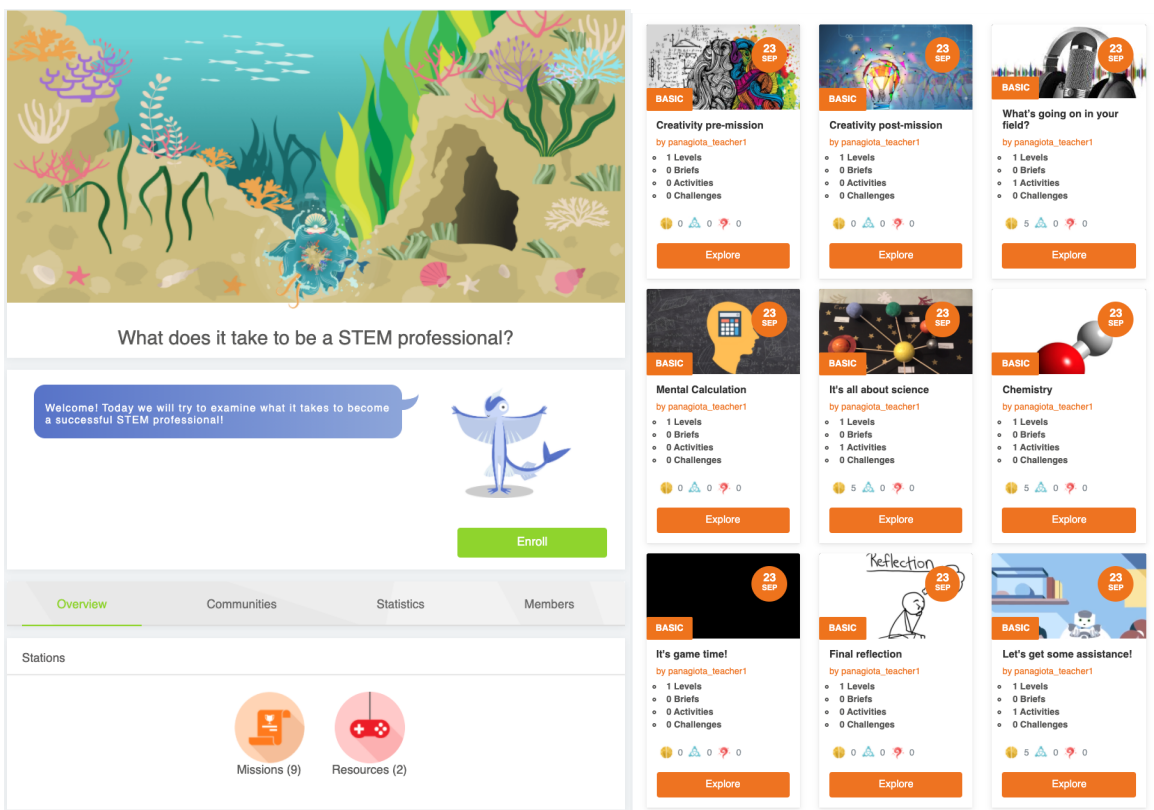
What does it take to be a STEM professional?

Welcome! Today we will try to examine what it takes to become a successful STEM professional!

Enroll

Overview | Communities | Statistics | Members

Stations

Missions (9) Resources (2)

23 SEP
BASIC
Creativity pre-mission
by panagiota_teacher1
- 1 Levels
- 0 Briefs
- 0 Activities
- 0 Challenges
0 0 0
Explore

23 SEP
BASIC
Creativity post-mission
by panagiota_teacher1
- 1 Levels
- 0 Briefs
- 0 Activities
- 0 Challenges
0 0 0
Explore

23 SEP
BASIC
What's going on in your field?
by panagiota_teacher1
- 1 Levels
- 0 Briefs
- 1 Activities
- 0 Challenges
5 0 0
Explore

23 SEP
BASIC
Mental Calculation
by panagiota_teacher1
- 1 Levels
- 0 Briefs
- 0 Activities
- 0 Challenges
0 0 0
Explore

23 SEP
BASIC
It's all about science
by panagiota_teacher1
- 1 Levels
- 0 Briefs
- 1 Activities
- 0 Challenges
5 0 0
Explore

23 SEP
BASIC
Chemistry
by panagiota_teacher1
- 1 Levels
- 0 Briefs
- 1 Activities
- 0 Challenges
5 0 0
Explore

23 SEP
BASIC
It's game time!
by panagiota_teacher1
- 1 Levels
- 0 Briefs
- 0 Activities
- 0 Challenges
0 0 0
Explore

Reflection
23 SEP
BASIC
Final reflection
by panagiota_teacher1
- 1 Levels
- 0 Briefs
- 0 Activities
- 0 Challenges
0 0 0
Explore

23 SEP
BASIC
Let's get some assistance!
by panagiota_teacher1
- 1 Levels
- 0 Briefs
- 1 Activities
- 0 Challenges
5 0 0
Explore